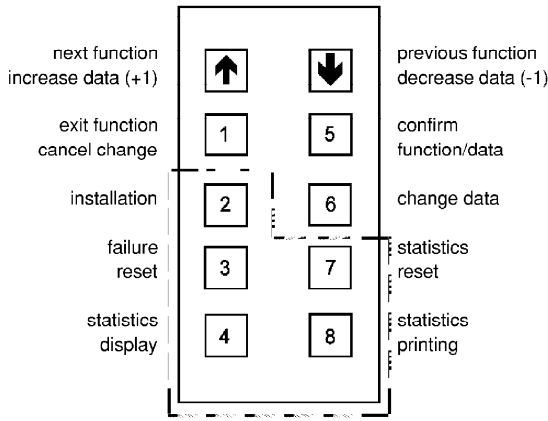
next function
increase data (+1)

previous function
decrease data (-1)

exit function
cancel change

1

5

confirm
function/data

installation

2

6

change data

failure
reset

3

7

statistics
reset

statistics
display

4

8

statistics
printing